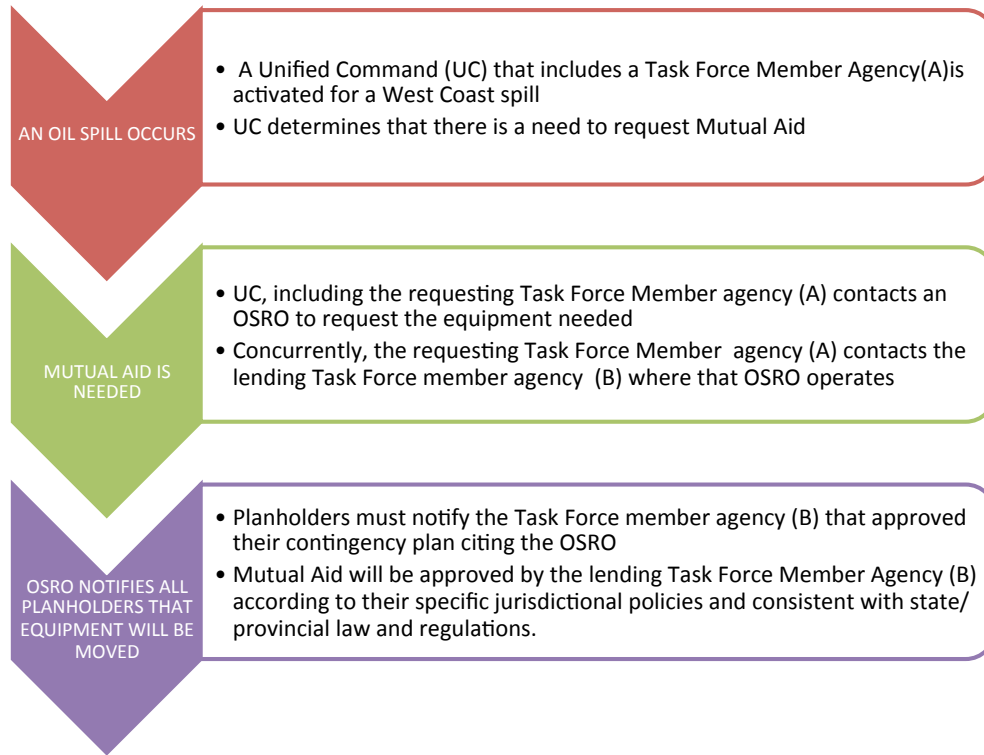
AN OIL SPILL OCCURS

• A Unified Command (UC) that includes a Task Force Member Agency(A)is activated for a West Coast spill
• UC determines that there is a need to request Mutual Aid

MUTUAL AID IS NEEDED

• UC, including the requesting Task Force Member agency (A) contacts an OSRO to request the equipment needed
• Concurrently, the requesting Task Force Member agency (A) contacts the lending Task Force member agency (B) where that OSRO operates

OSRO NOTIFIES ALL PLANHOLDERS THAT EQUIPMENT WILL BE MOVED

• Planholders must notify the Task Force member agency (B) that approved their contingency plan citing the OSRO
• Mutual Aid will be approved by the lending Task Force Member Agency (B) according to their specific jurisdictional policies and consistent with state/provincial law and regulations.